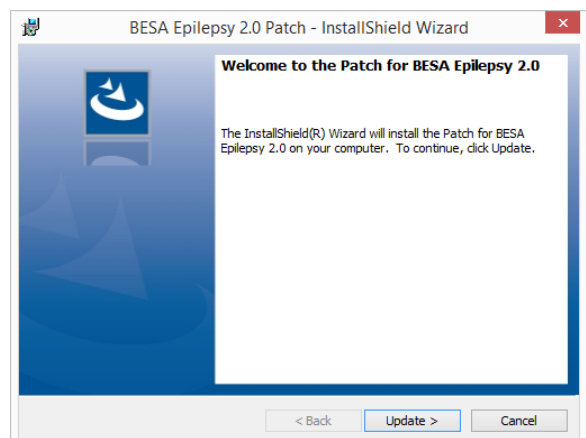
BESA Epilepsy 2.0 Patch - InstallShield Wizard

Welcome to the Patch for BESA Epilepsy 2.0

The InstallShield(R) Wizard will install the Patch for BESA Epilepsy 2.0 on your computer. To continue, click Update.

< Back
Update >
Cancel